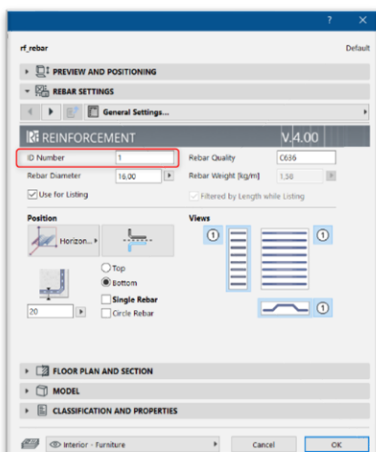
? ×

rf_rebar

Default

PREVIEW AND POSITIONING

REBAR SETTINGS

General Settings...

REINFORCEMENT

V.4.00

ID Number

1

Rebar Quality

C636

Rebar Diameter

16.00

Rebar Weight [kg/m]

1.58

Use for Listing

Filtered by Length while Listing

Position

Views

Horizon...

1

1

Top

Bottom

Single Rebar

20

Circle Rebar

1

FLOOR PLAN AND SECTION

MODEL

CLASSIFICATION AND PROPERTIES

Interior - Furniture

Cancel

OK